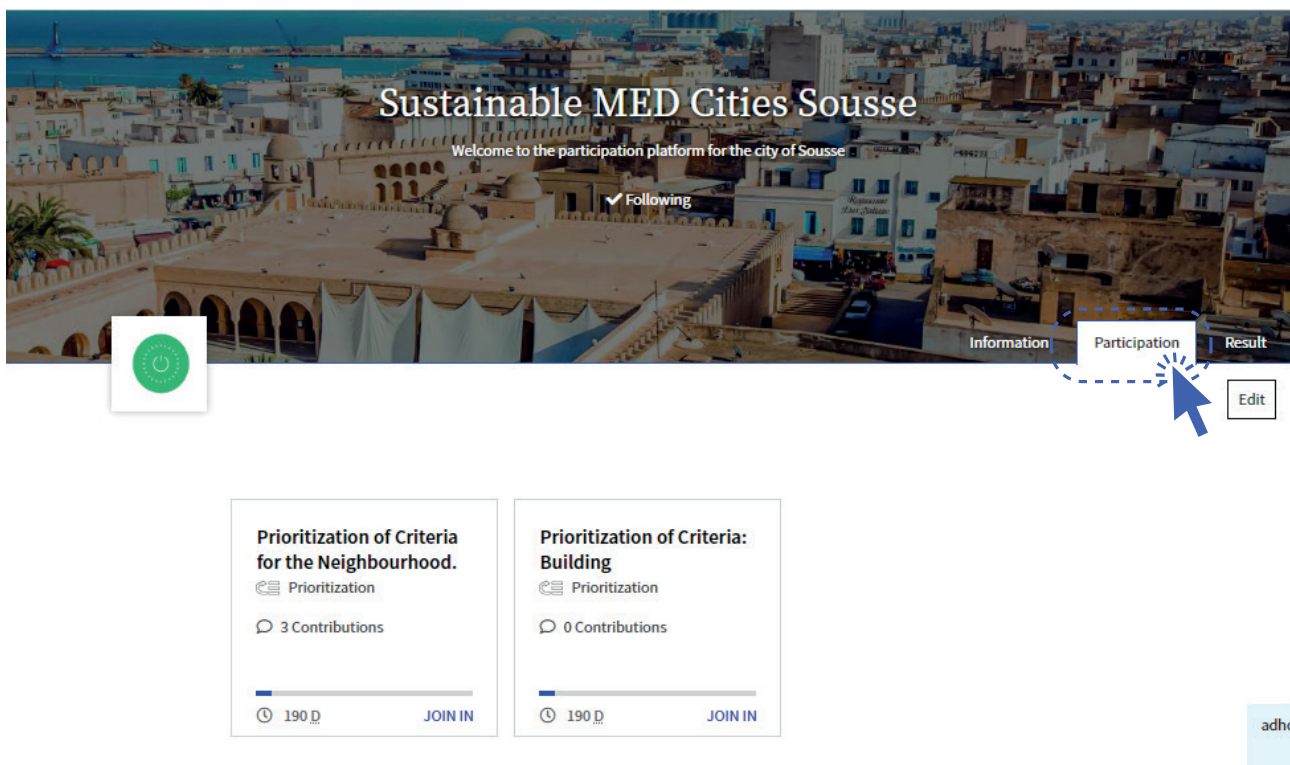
Sustainable MED Cities Sousse

Welcome to the participation platform for the city of Sousse

✔ Following

Information Participation Result

Edit

Prioritization of Criteria for the Neighbourhood.

Prioritization

3 Contributions

190 D JOIN IN

Prioritization of Criteria: Building

Prioritization

0 Contributions

190 D JOIN IN

adh